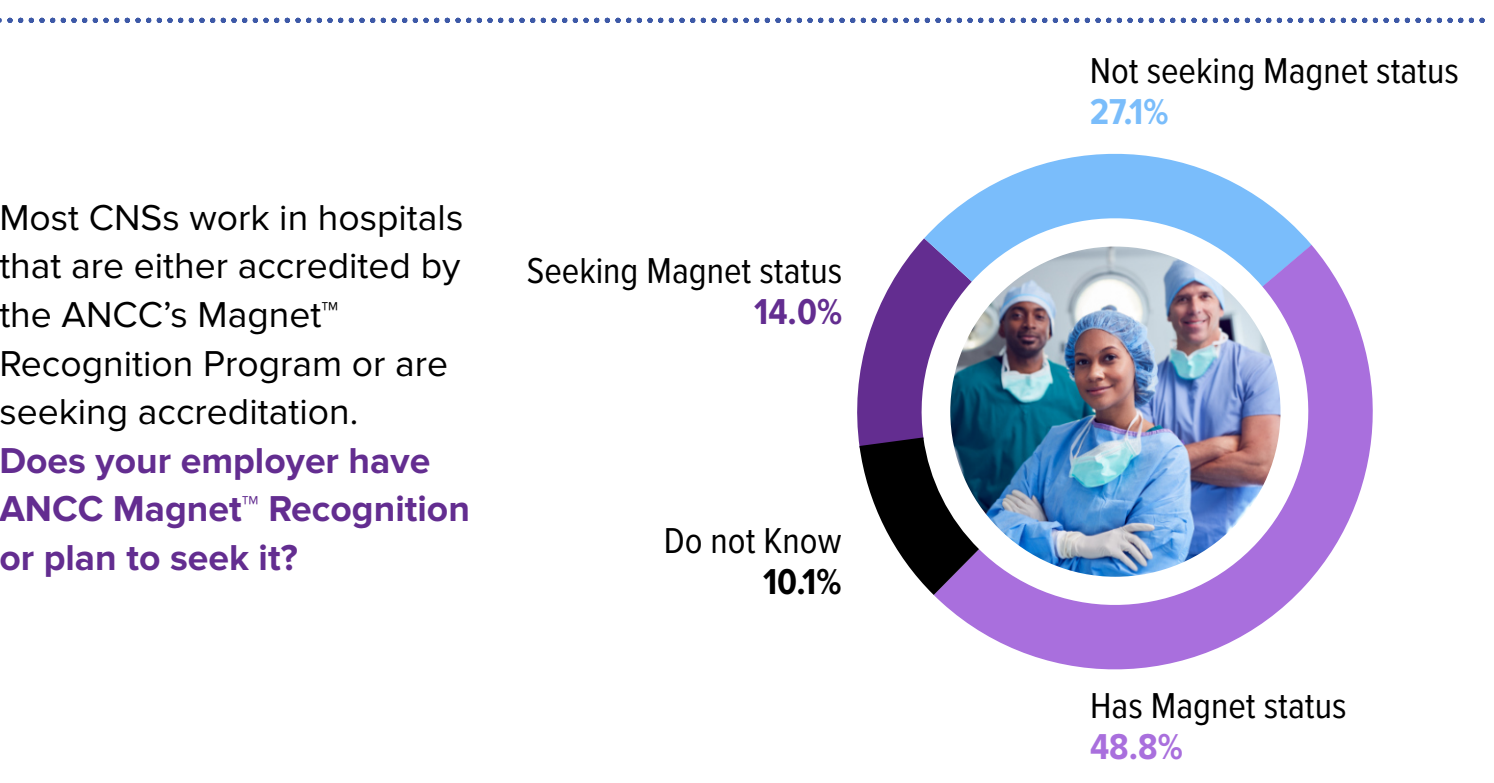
Most CNSs work in hospitals that are either accredited by the ANCC's Magnet™ Recognition Program or are seeking accreditation.

**Does your employer have ANCC Magnet™ Recognition or plan to seek it?**

Not seeking Magnet status
27.1%

Seeking Magnet status
14.0%

Do not Know
10.1%

Has Magnet status
48.8%